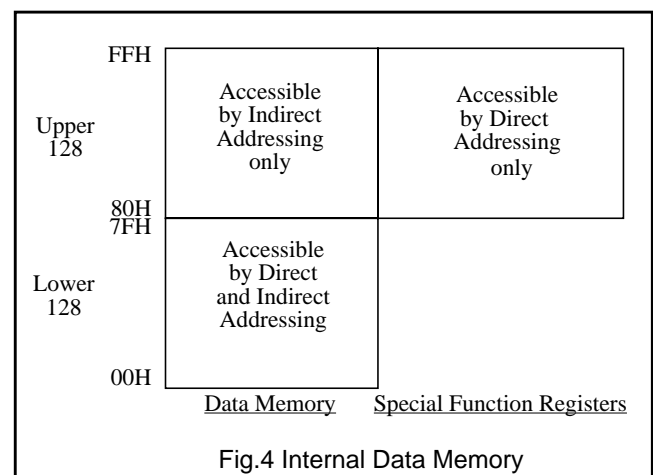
FFH

Upper 128

Accessible by Indirect Addressing only

Accessible by Direct Addressing only

80H
7FH

Lower 128

Accessible by Direct and Indirect Addressing

00H

Data Memory

Special Function Registers

Fig.4 Internal Data Memory